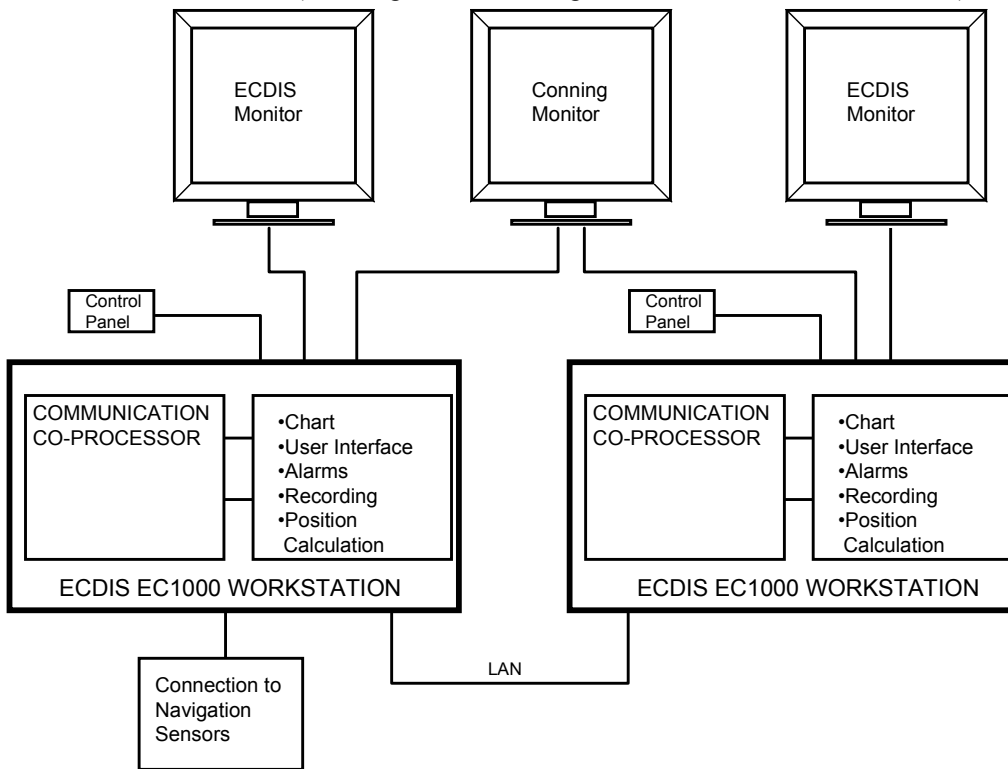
ECDIS Monitor

Conning Monitor

ECDIS Monitor

Control Panel

Control Panel

COMMUNICATION CO-PROCESSOR

•Chart
•User Interface
•Alarms
•Recording
•Position Calculation

ECDIS EC1000 WORKSTATION

COMMUNICATION CO-PROCESSOR

•Chart
•User Interface
•Alarms
•Recording
•Position Calculation

ECDIS EC1000 WORKSTATION

LAN

Connection to Navigation Sensors